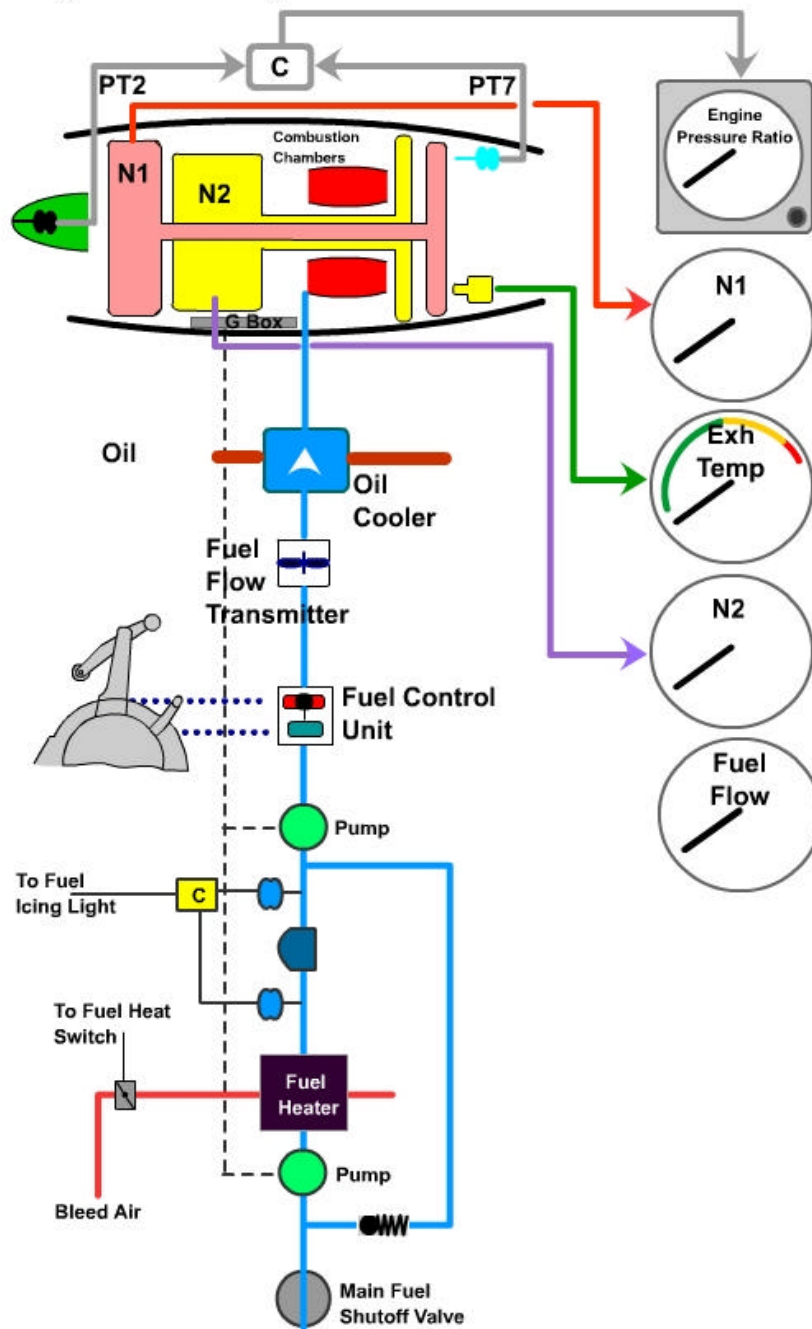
C

PT2

PT7

Engine Pressure Ratio

N1

Combustion Chambers

N2

G Box

N1

Oil

Exh Temp

Oil Cooler

Fuel Flow Transmitter

N2

Fuel Control Unit

Fuel Flow

Pump

To Fuel Icing Light

C

To Fuel Heat Switch

Fuel Heater

Pump

Bleed Air

Main Fuel Shutoff Valve